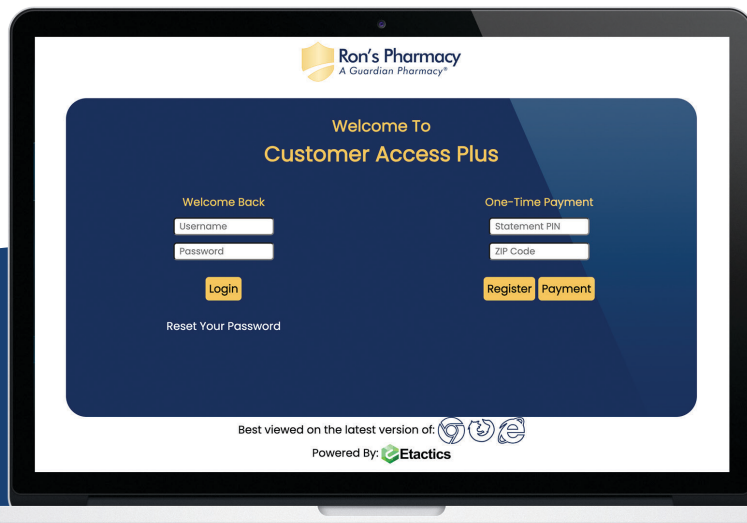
Ron's Pharmacy
A Guardian Pharmacy®

Welcome To
Customer Access Plus

Welcome Back
Username
Password
Login
Reset Your Password

One-Time Payment
Statement PIN
ZIP Code
Register
Payment

Best viewed on the latest version of:
Powered By: Etactics